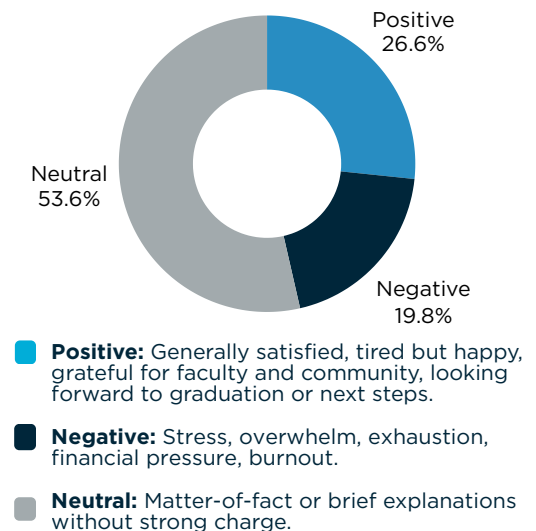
Positive
26.6%

Neutral
53.6%

Negative
19.8%

**Positive:** Generally satisfied, tired but happy, grateful for faculty and community, looking forward to graduation or next steps.

**Negative:** Stress, overwhelm, exhaustion, financial pressure, burnout.

**Neutral:** Matter-of-fact or brief explanations without strong charge.